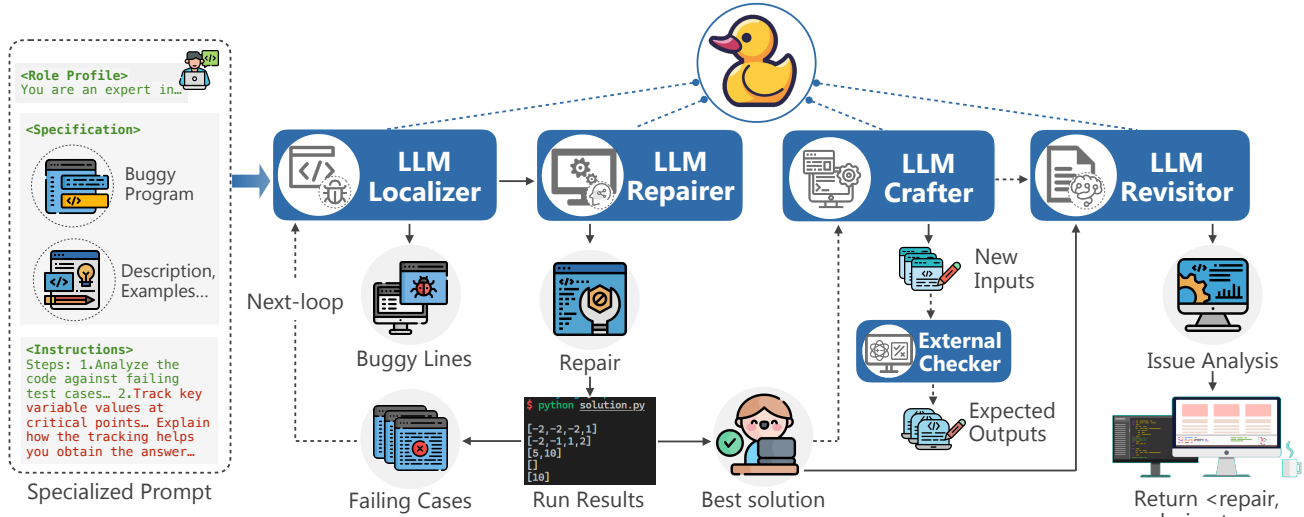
<Role Profile>
You are an expert in…

<Specification>

Buggy Program

Description, Examples…

<Instructions>
Steps: 1.Analyze the code against failing test cases… 2.Track key variable values at critical points… Explain how the tracking helps you obtain the answer…

Specialized Prompt

LLM Localizer

LLM Repairer

LLM Crafter

LLM Revisitor

Next-loop

Buggy Lines

Repair

New Inputs

External Checker

Expected Outputs

Issue Analysis

$ python solution.py
[-2,-2,-2,1]
[-2,-1,1,2]
[5,10]
[]
[10]

Failing Cases

Run Results

Best solution

Return <repair, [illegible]